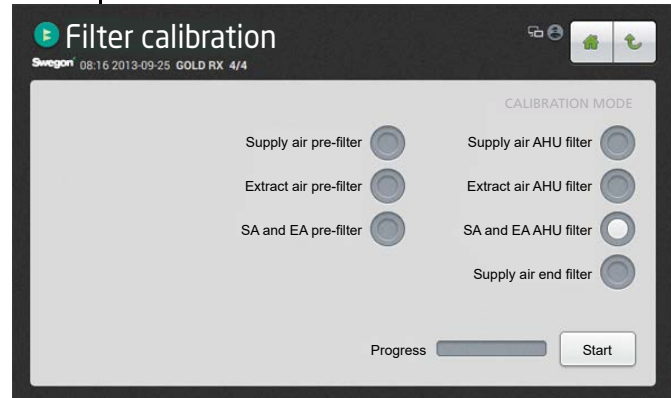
Filter calibration
Swegon 08:16 2013-09-25 GOLD RX 4/4

CALIBRATION MODE

Supply air pre-filter
Extract air pre-filter
SA and EA pre-filter

Supply air AHU filter
Extract air AHU filter
SA and EA AHU filter
Supply air end filter

Progress
Start